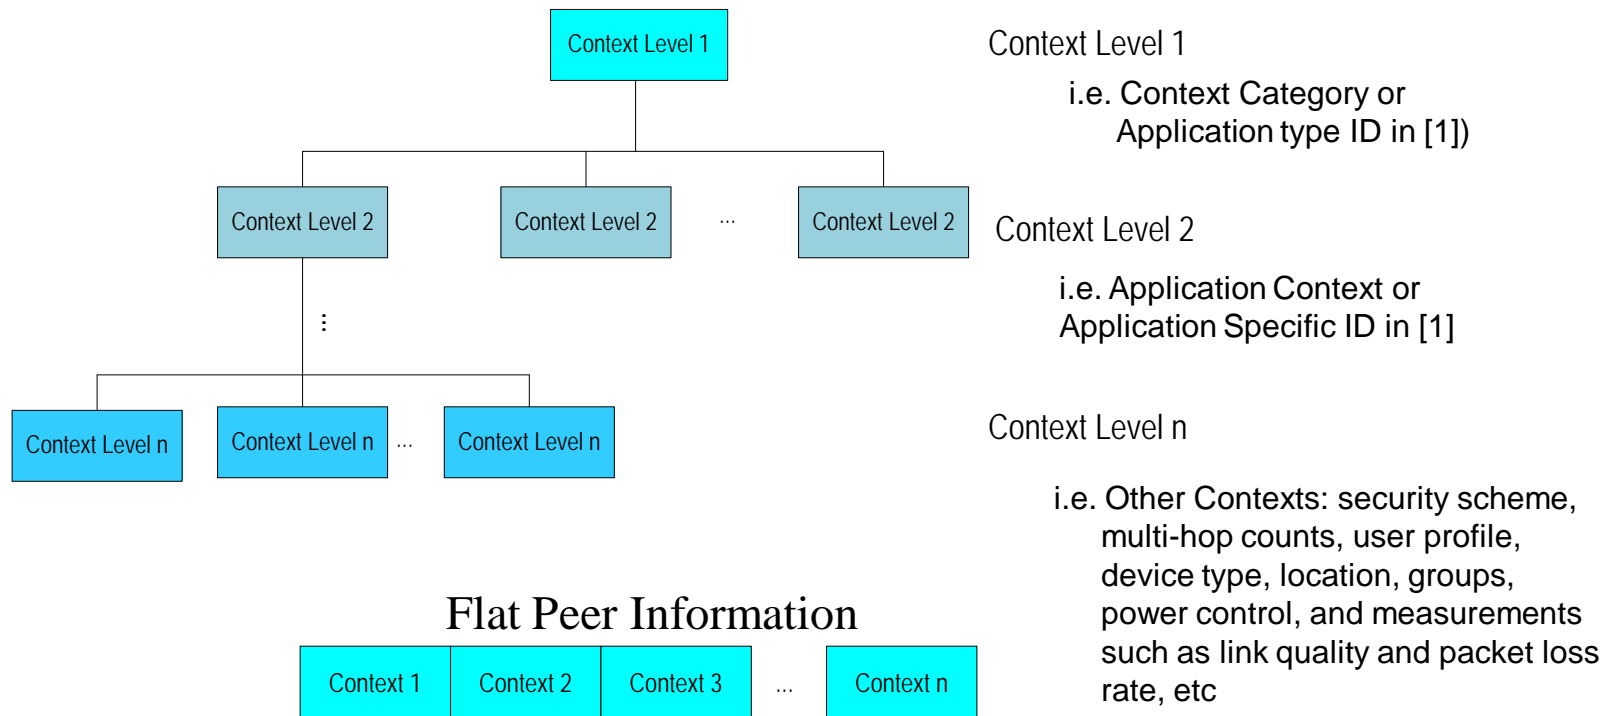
Context Level 1

Context Level 2

Context Level 2

...

Context Level 2

⋮

Context Level n

Context Level n

...

Context Level n

Context Level 1

i.e. Context Category or Application type ID in [1])

Context Level 2

i.e. Application Context or Application Specific ID in [1]

Context Level n

i.e. Other Contexts: security scheme, multi-hop counts, user profile, device type, location, groups, power control, and measurements such as link quality and packet loss rate, etc

Flat Peer Information

| Context 1 | Context 2 | Context 3 | ... | Context n |
|---|---|---|---|---|